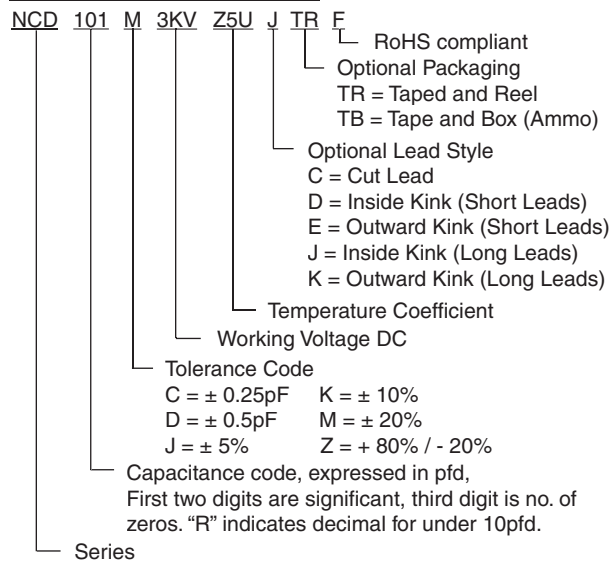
NCD 101 M 3KV Z5U J TR F

RoHS compliant

Optional Packaging
TR = Taped and Reel
TB = Tape and Box (Ammo)

Optional Lead Style
C = Cut Lead
D = Inside Kink (Short Leads)
E = Outward Kink (Short Leads)
J = Inside Kink (Long Leads)
K = Outward Kink (Long Leads)

Temperature Coefficient

Working Voltage DC

Tolerance Code
C = ± 0.25pF K = ± 10%
D = ± 0.5pF M = ± 20%
J = ± 5% Z = + 80% / - 20%

Capacitance code, expressed in pfd, First two digits are significant, third digit is no. of zeros. "R" indicates decimal for under 10pfd.

Series